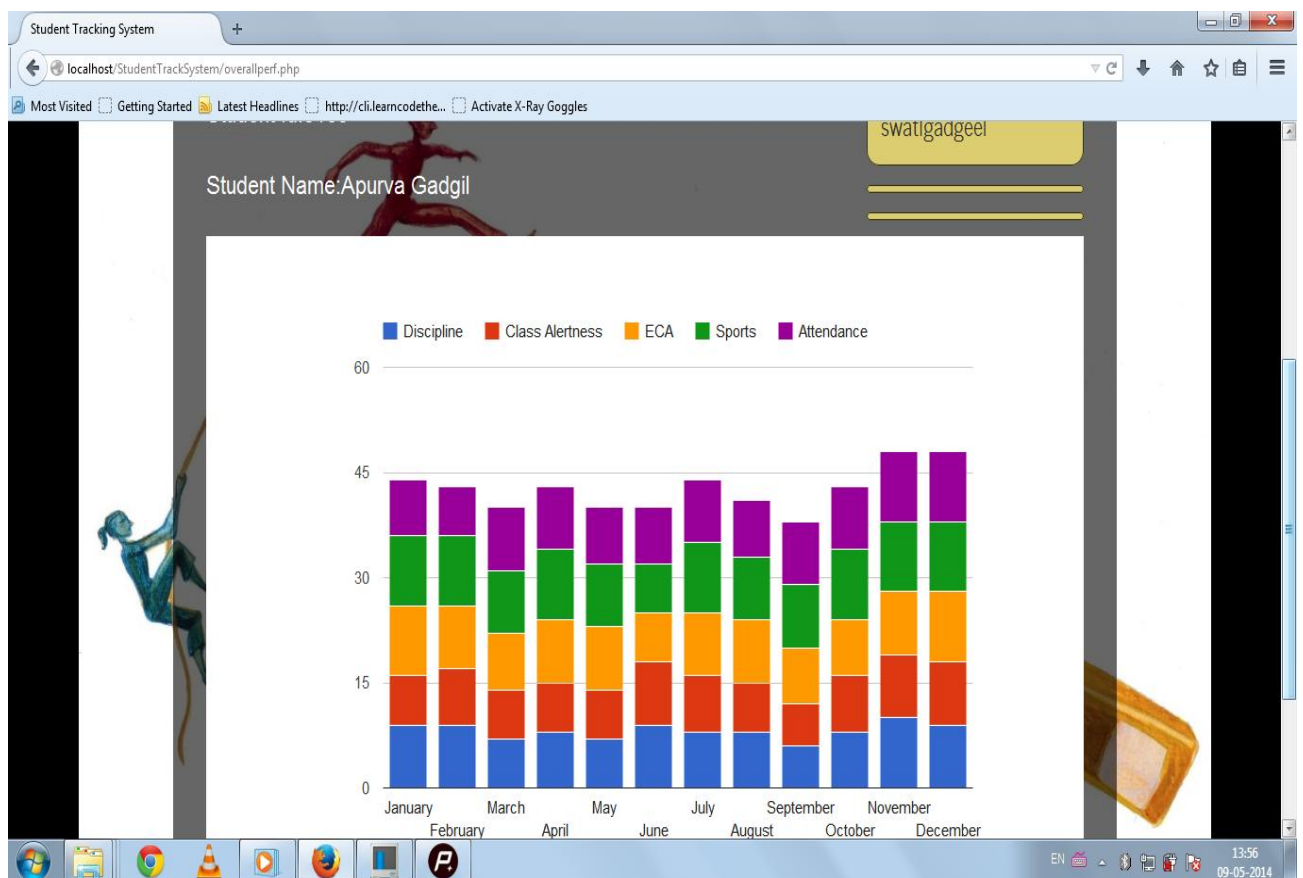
Student Tracking System
+
localhost/StudentTrackSystem/overallperf.php
Most Visited  Getting Started  Latest Headlines  http://cli.learncodethe...  Activate X-Ray Goggles
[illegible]
swatigadgeel
Student Name:Apurva Gadgil

Discipline  Class Alertness  ECA  Sports  Attendance

60
45
30
15
0

January
February
March
April
May
June
July
August
September
October
November
December

EN
13:56
09-05-2014